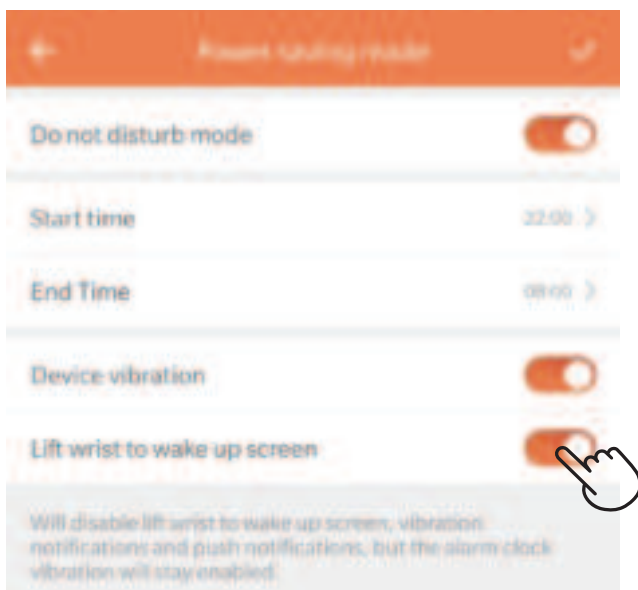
Prevent Fluting mode

Do not disturb mode

Start time
22:00 >

End Time
08:00 >

Device vibration

Lift wrist to wake up screen

Will disable lift wrist to wake up screen, vibration notifications and push notifications, but the alarm clock vibration will stay enabled.